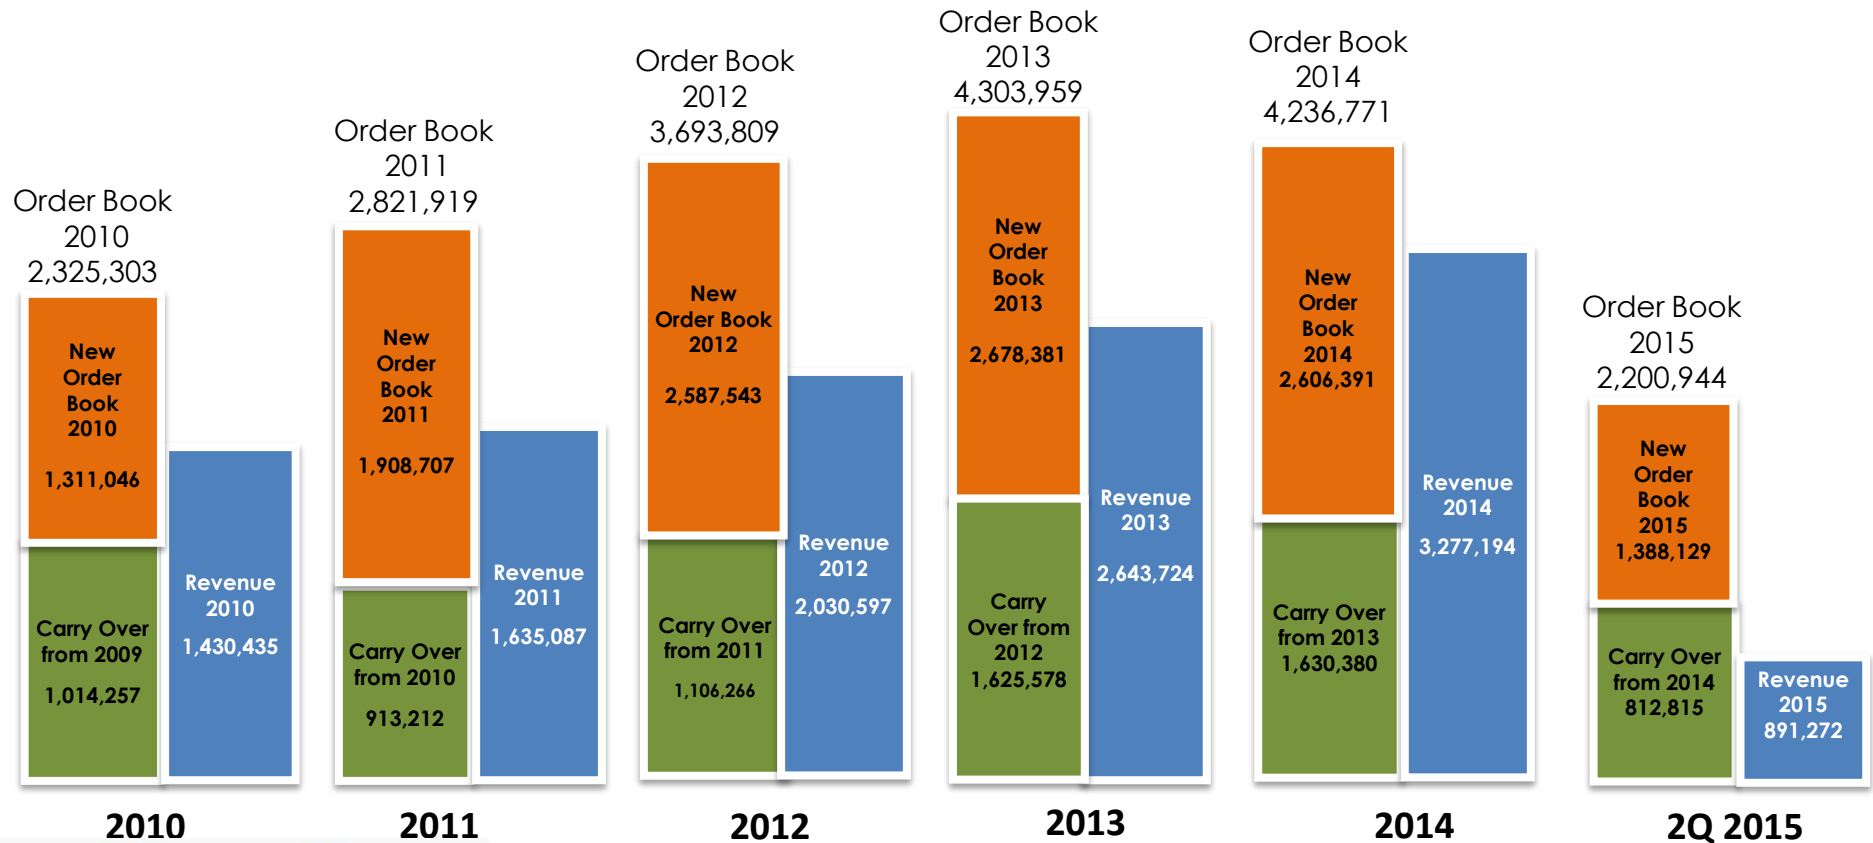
Order Book 2010 2,325,303

New Order Book 2010 1,311,046

Carry Over from 2009 1,014,257

Revenue 2010 1,430,435

2010

Order Book 2011 2,821,919

New Order Book 2011 1,908,707

Carry Over from 2010 913,212

Revenue 2011 1,635,087

2011

Order Book 2012 3,693,809

New Order Book 2012 2,587,543

Carry Over from 2011 1,106,266

Revenue 2012 2,030,597

2012

Order Book 2013 4,303,959

New Order Book 2013 2,678,381

Carry Over from 2012 1,625,578

Revenue 2013 2,643,724

2013

Order Book 2014 4,236,771

New Order Book 2014 2,606,391

Carry Over from 2013 1,630,380

Revenue 2014 3,277,194

2014

Order Book 2015 2,200,944

New Order Book 2015 1,388,129

Carry Over from 2014 812,815

Revenue 2015 891,272

2Q 2015